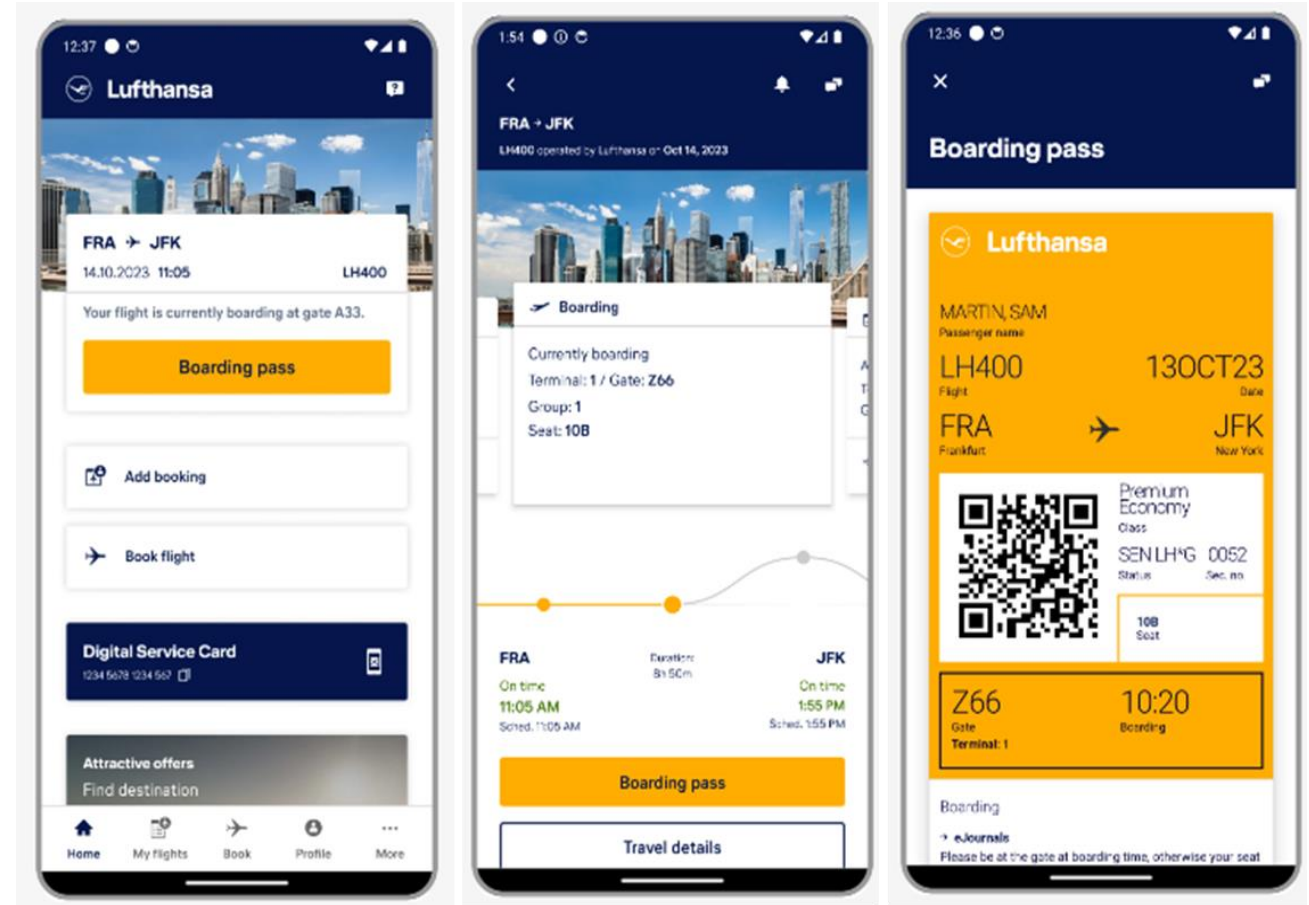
12:37

Lufthansa

FRA ✈ JFK
14.10.2023 11:05 LH400

Your flight is currently boarding at gate A33.

Boarding pass

Add booking

Book flight

Digital Service Card
1234 5678 1234 567

Attractive offers
Find destination

Home My flights Book Profile More

1:54

FRA ✈ JFK
LH400 operated by Lufthansa on Oct 14, 2023

Boarding

Currently boarding
Terminal: 1 / Gate: Z66
Group: 1
Seat: 10B

FRA
On time
11:05 AM
Sched. 11:05 AM

Duration:
8h 50m

JFK
On time
1:55 PM
Sched. 1:55 PM

Boarding pass

Travel details

12:36

Boarding pass

Lufthansa

MARTIN, SAM
Passenger name

LH400
Flight

13OCT23
Date

FRA
Frankfurt

JFK
New York

Premium Economy
Class

SEN LH*G
Status

0052
Sec. no

10B
Seat

Z66
Gate
Terminal: 1

10:20
Boarding

Boarding

eJournals
Please be at the gate at boarding time, otherwise your seat